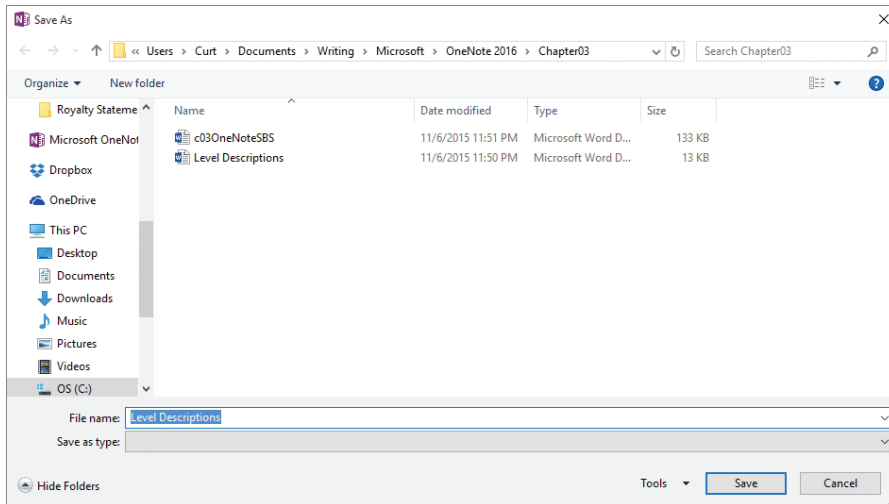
Save As

« Users › Curt › Documents › Writing › Microsoft › OneNote 2016 › Chapter03

Search Chapter03

Organize ▾ New folder

Royalty Stateme

Microsoft OneNot

Dropbox

OneDrive

This PC

Desktop

Documents

Downloads

Music

Pictures

Videos

OS (C:)

| Name | Date modified | Type | Size |
|---|---|---|---|
| c03OneNoteSBS | 11/6/2015 11:51 PM | Microsoft Word D... | 133 KB |
| Level Descriptions | 11/6/2015 11:50 PM | Microsoft Word D... | 13 KB |

File name: Level Descriptions

Save as type:

Hide Folders

Tools ▾ Save Cancel